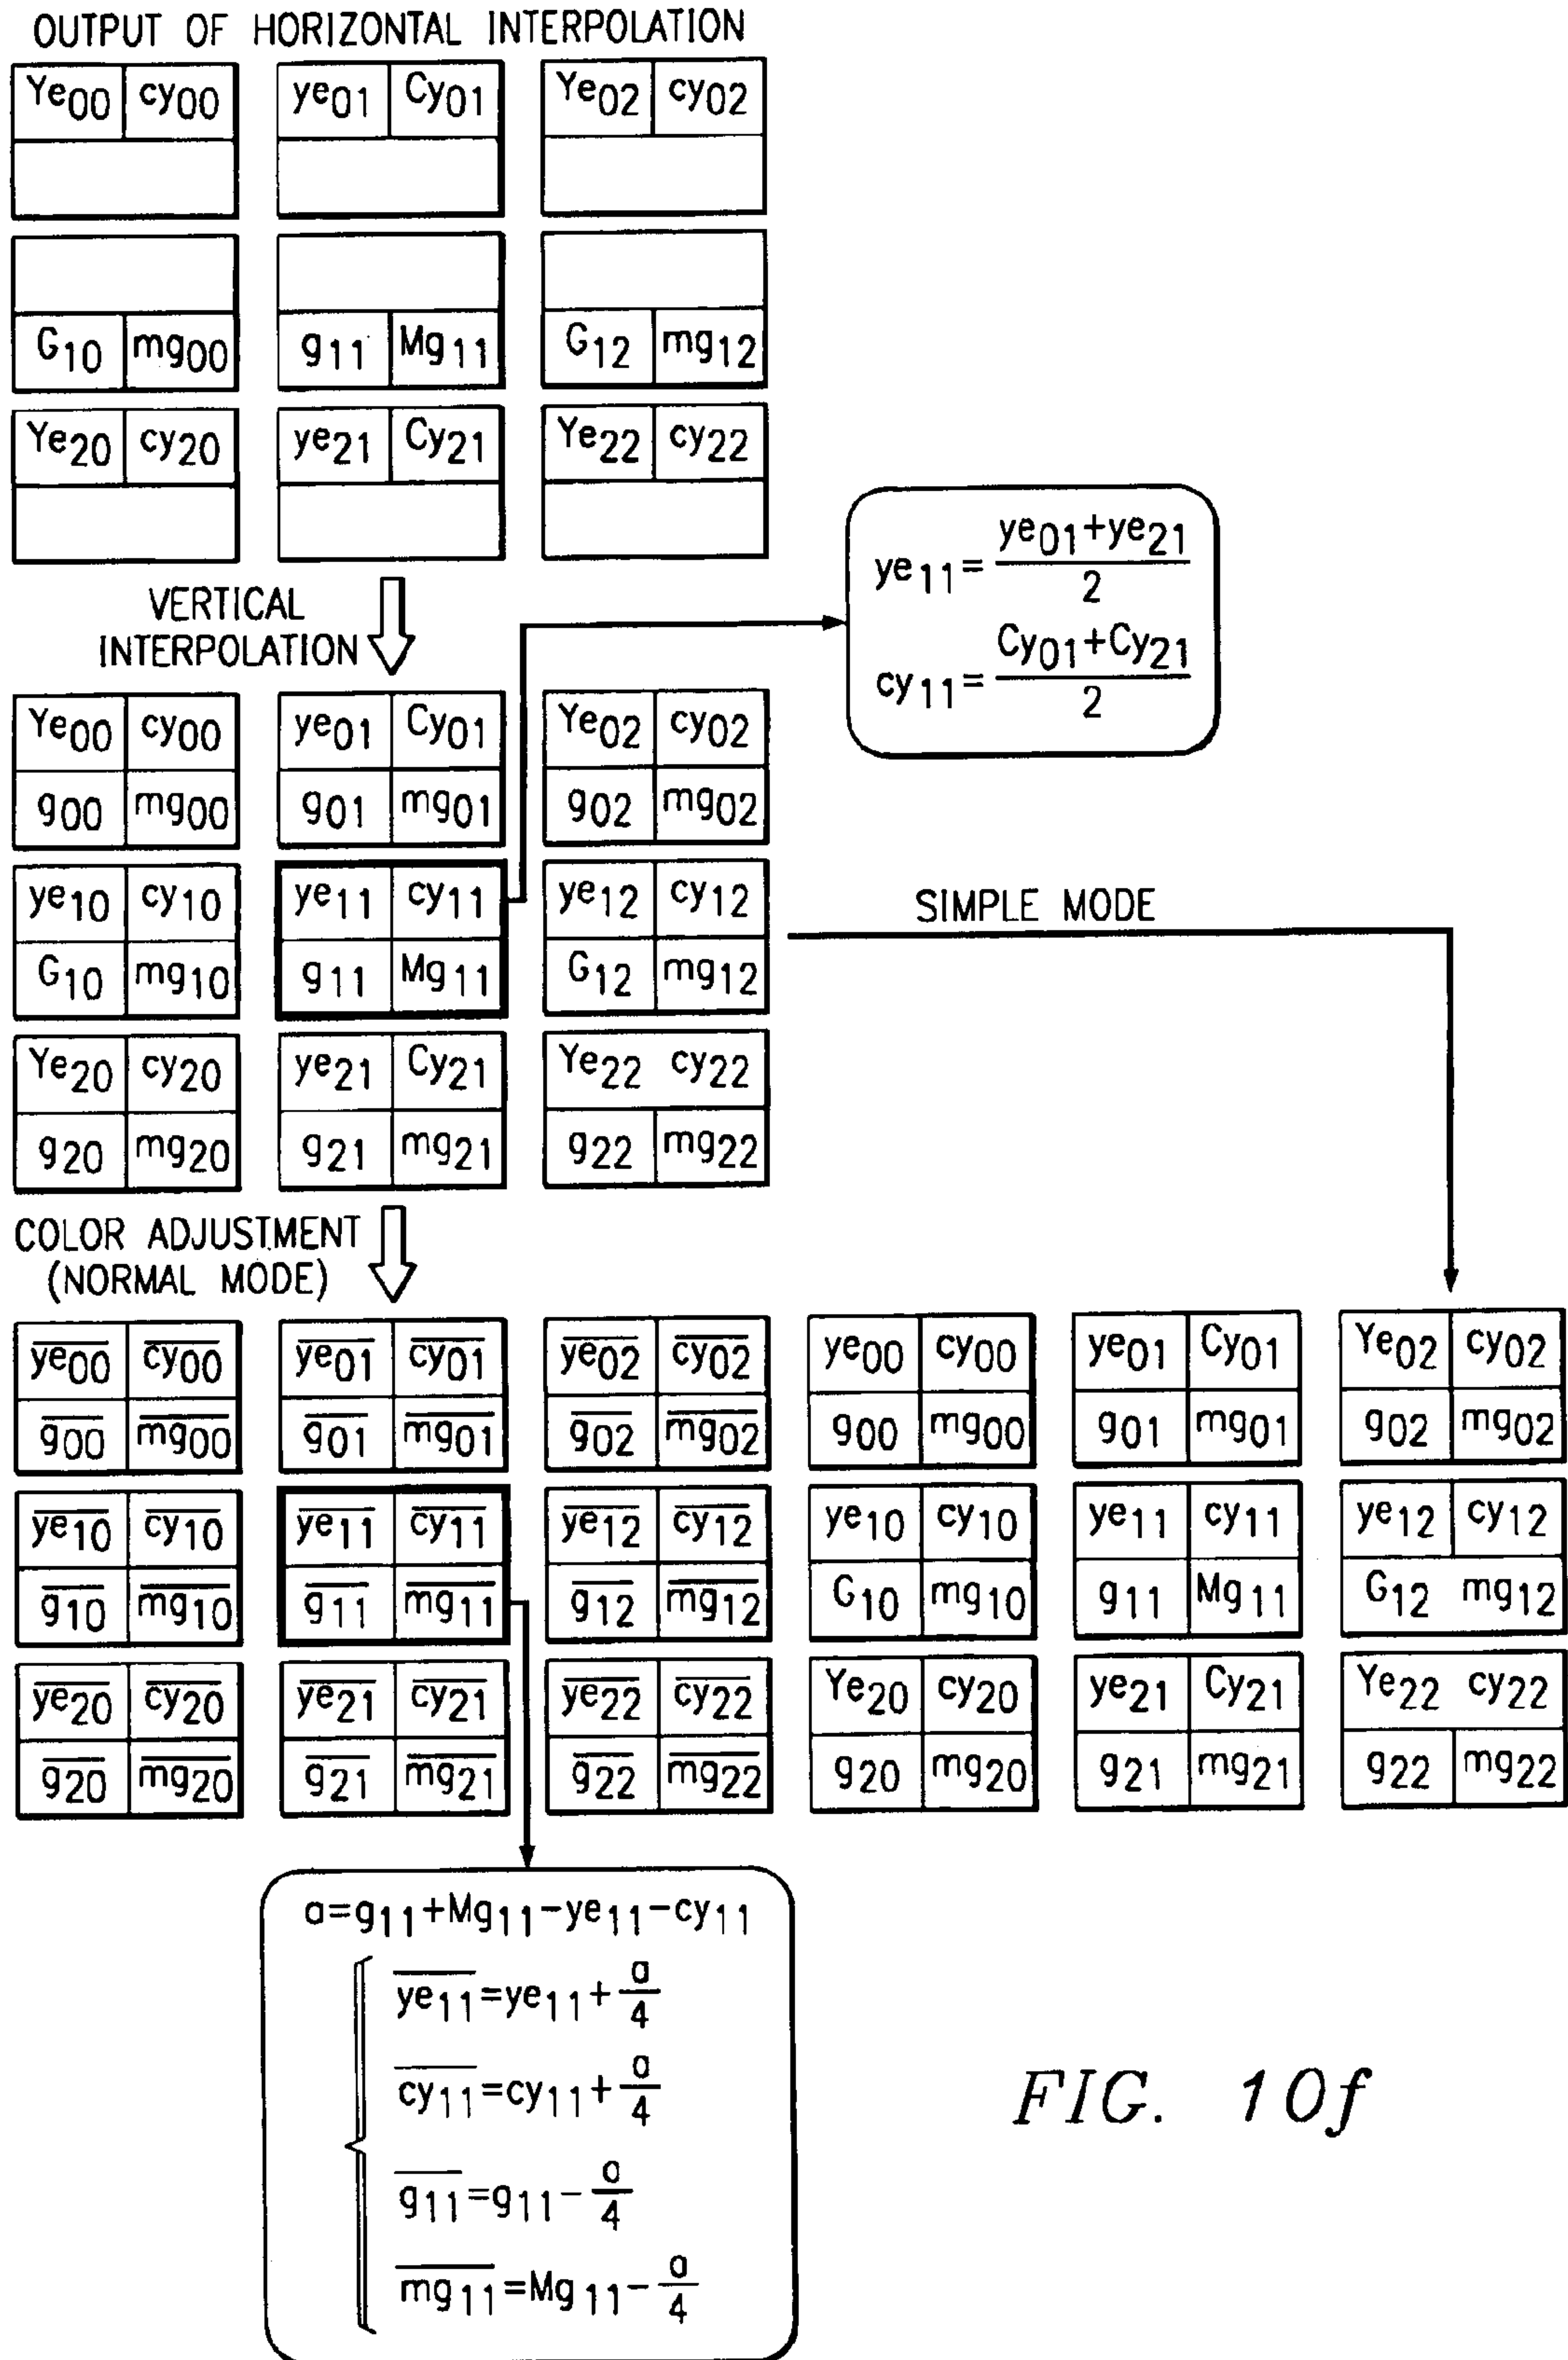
OUTPUT OF HORIZONTAL INTERPOLATION

$Ye_{00}$ $cy_{00}$ $ye_{01}$ $Cy_{01}$ $Ye_{02}$ $cy_{02}$

$G_{10}$ $mg_{00}$ $g_{11}$ $Mg_{11}$ $G_{12}$ $mg_{12}$

$Ye_{20}$ $cy_{20}$ $ye_{21}$ $Cy_{21}$ $Ye_{22}$ $cy_{22}$

VERTICAL INTERPOLATION

$ye_{11}=\frac{ye_{01}+ye_{21}}{2}$
$cy_{11}=\frac{Cy_{01}+Cy_{21}}{2}$

$Ye_{00}$ $cy_{00}$ $ye_{01}$ $Cy_{01}$ $Ye_{02}$ $cy_{02}$
$g_{00}$ $mg_{00}$ $g_{01}$ $mg_{01}$ $g_{02}$ $mg_{02}$
$ye_{10}$ $cy_{10}$ $ye_{11}$ $cy_{11}$ $ye_{12}$ $cy_{12}$
$G_{10}$ $mg_{10}$ $g_{11}$ $Mg_{11}$ $G_{12}$ $mg_{12}$
$Ye_{20}$ $cy_{20}$ $ye_{21}$ $Cy_{21}$ $Ye_{22}$ $cy_{22}$
$g_{20}$ $mg_{20}$ $g_{21}$ $mg_{21}$ $g_{22}$ $mg_{22}$

SIMPLE MODE

COLOR ADJUSTMENT (NORMAL MODE)

$\overline{ye_{00}}$ $\overline{cy_{00}}$ $\overline{ye_{01}}$ $\overline{cy_{01}}$ $\overline{ye_{02}}$ $\overline{cy_{02}}$
$\overline{g_{00}}$ $\overline{mg_{00}}$ $\overline{g_{01}}$ $\overline{mg_{01}}$ $\overline{g_{02}}$ $\overline{mg_{02}}$
$\overline{ye_{10}}$ $\overline{cy_{10}}$ $\overline{ye_{11}}$ $\overline{cy_{11}}$ $\overline{ye_{12}}$ $\overline{cy_{12}}$
$\overline{g_{10}}$ $\overline{mg_{10}}$ $\overline{g_{11}}$ $\overline{mg_{11}}$ $\overline{g_{12}}$ $\overline{mg_{12}}$
$\overline{ye_{20}}$ $\overline{cy_{20}}$ $\overline{ye_{21}}$ $\overline{cy_{21}}$ $\overline{ye_{22}}$ $\overline{cy_{22}}$
$\overline{g_{20}}$ $\overline{mg_{20}}$ $\overline{g_{21}}$ $\overline{mg_{21}}$ $\overline{g_{22}}$ $\overline{mg_{22}}$

$ye_{00}$ $cy_{00}$ $ye_{01}$ $Cy_{01}$ $Ye_{02}$ $cy_{02}$
$g_{00}$ $mg_{00}$ $g_{01}$ $mg_{01}$ $g_{02}$ $mg_{02}$
$ye_{10}$ $cy_{10}$ $ye_{11}$ $cy_{11}$ $ye_{12}$ $cy_{12}$
$G_{10}$ $mg_{10}$ $g_{11}$ $Mg_{11}$ $G_{12}$ $mg_{12}$
$Ye_{20}$ $cy_{20}$ $ye_{21}$ $Cy_{21}$ $Ye_{22}$ $cy_{22}$
$g_{20}$ $mg_{20}$ $g_{21}$ $mg_{21}$ $g_{22}$ $mg_{22}$

$a=g_{11}+Mg_{11}-ye_{11}-cy_{11}$
$\overline{ye_{11}}=ye_{11}+\frac{a}{4}$
$\overline{cy_{11}}=cy_{11}+\frac{a}{4}$
$\overline{g_{11}}=g_{11}-\frac{a}{4}$
$\overline{mg_{11}}=Mg_{11}-\frac{a}{4}$

FIG. 10f